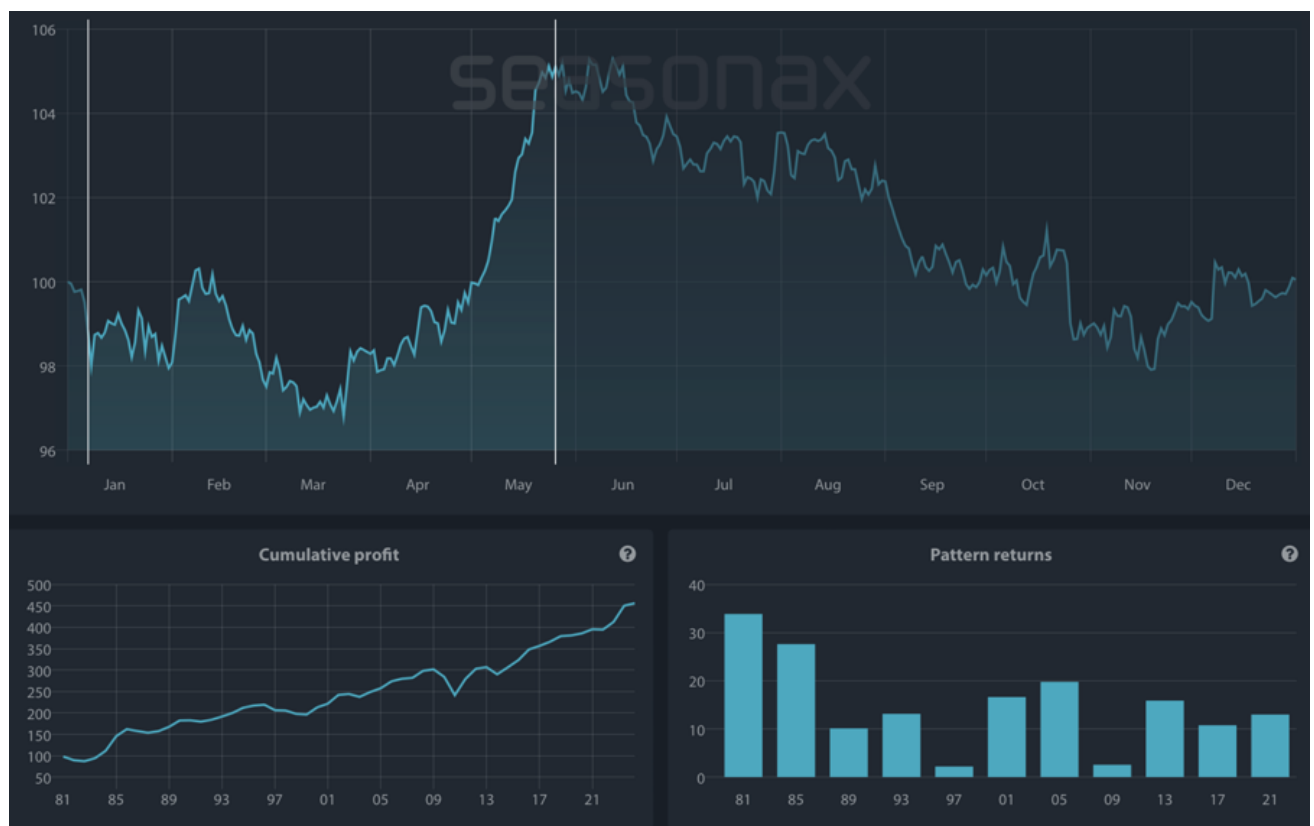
seasonax

106
104
102
100
98
96

Jan Feb Mar Apr May Jun Jul Aug Sep Oct Nov Dec

Cumulative profit

500
450
400
350
300
250
200
150
100
50

81 85 89 93 97 01 05 09 13 17 21

Pattern returns

40
30
20
10
0

81 85 89 93 97 01 05 09 13 17 21